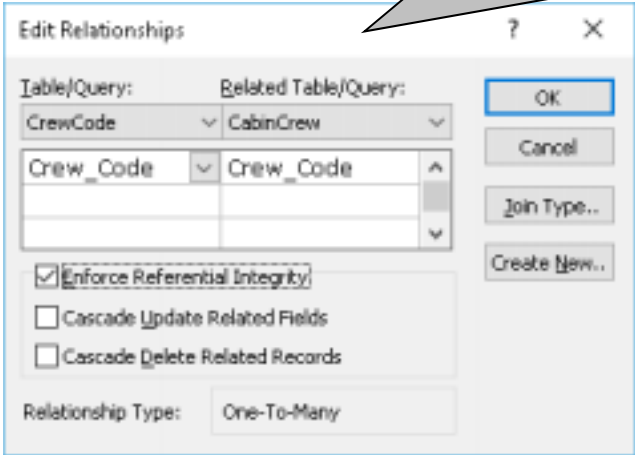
Edit Relationships

?

×

Table/Query:

Related Table/Query:

CrewCode

CabinCrew

Crew_Code

Crew_Code

OK

Cancel

Join Type...

Create New...

Enforce Referential Integrity

Cascade Update Related Fields

Cascade Delete Related Records

Relationship Type:

One-To-Many